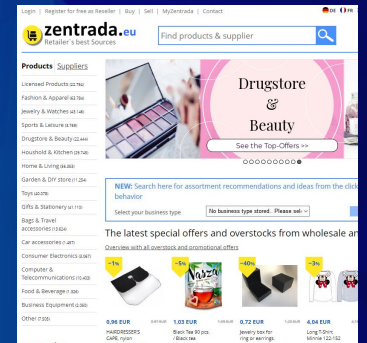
Login | Register for free as Reseller | Buy | Sell | MyZentrada | Contact

DE FR

zentrada.eu
Retailer's best Sources

Find products & supplier

Products Suppliers

Licensed Products (22.763)
Fashion & Apparel (63.783)
Jewelry & Watches (43.148)
Sports & Leisure (8.765)
Drugstore & Beauty (22.444)
Houshold & Kitchen (29.749)
Home & Living (98.083)
Garden & DIY store (11.204)
Toys (40.079)
Gifts & Stationery (41.710)
Bags & Travel accessories (13.824)
Car accessories (1.407)
Consumer Electronics (8.097)
Computer & Telecommunications (10.403)
Food & Beverage (1.306)
Business Equipment (2.083)
Other (7.003)

Drugstore & Beauty

See the Top-Offers >>

NEW: Search here for assortment recommendations and ideas from the click behavior

Select your business type

No business type stored. Please sel

The latest special offers and overstocks from wholesale an

Overview with all overstock and promotional offers

-1%
0,96 EUR
HAIRDRESSER'S CAPE, nylon

-5%
1,03 EUR
Black Tea 90 pcs. / Black tea

-40%
0,72 EUR
Jewelry box for ring or earrings.

-3%
4,04 EUR
Long T-Shirt Minnie 122-152